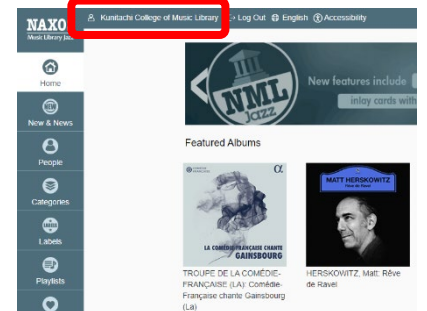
NAXOS Music Library Jazz

Kunitachi College of Music Library Log Out English Accessibility

Home

New & News

People

Categories

Labels

Playlists

NML Jazz

New features include

inlay cards with

Featured Albums

LA COMÉDIE-FRANÇAISE CHANTE GAINSBOURG

MATT HERSKOWITZ Rêve de Ravel

TROUPE DE LA COMÉDIE-FRANÇAISE (LA): Comédie-Française chante Gainsbourg (La)

HERSKOWITZ, Matt: Rêve de Ravel